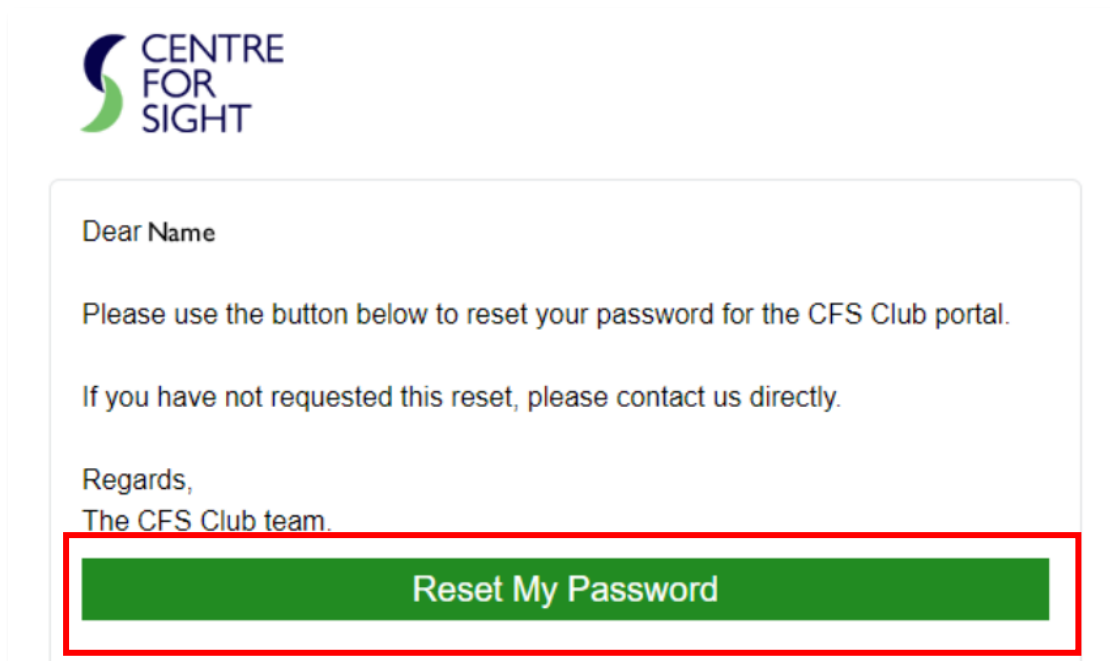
CENTRE
FOR
SIGHT

Dear Name

Please use the button below to reset your password for the CFS Club portal.

If you have not requested this reset, please contact us directly.

Regards,
The CFS Club team.

Reset My Password